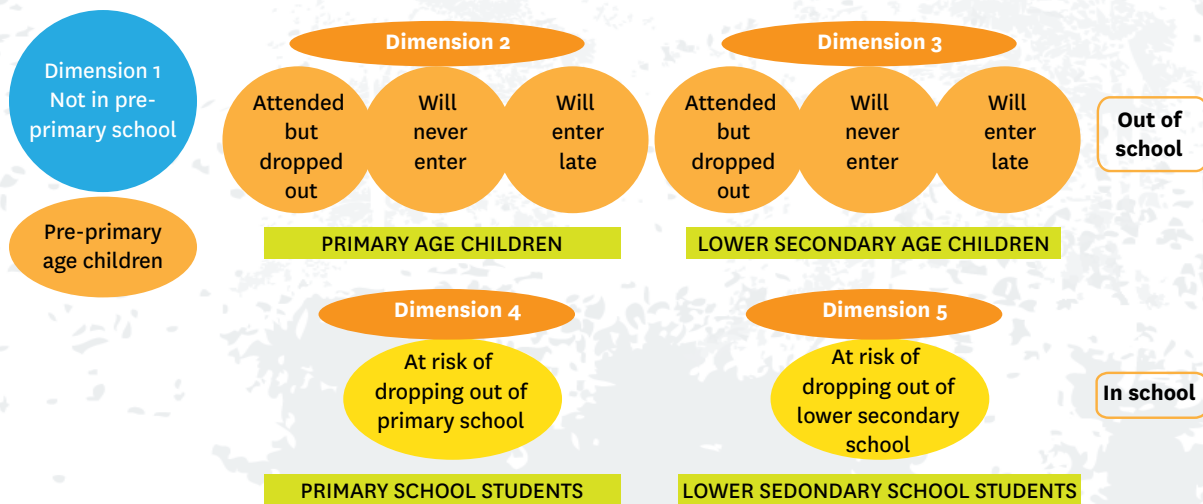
Dimension 1
Not in pre-primary school

Pre-primary age children

Dimension 2

Attended but dropped out

Will never enter

Will enter late

PRIMARY AGE CHILDREN

Dimension 3

Attended but dropped out

Will never enter

Will enter late

LOWER SECONDARY AGE CHILDREN

Out of school

Dimension 4

At risk of dropping out of primary school

PRIMARY SCHOOL STUDENTS

Dimension 5

At risk of dropping out of lower secondary school

LOWER SEDONDARY SCHOOL STUDENTS

In school